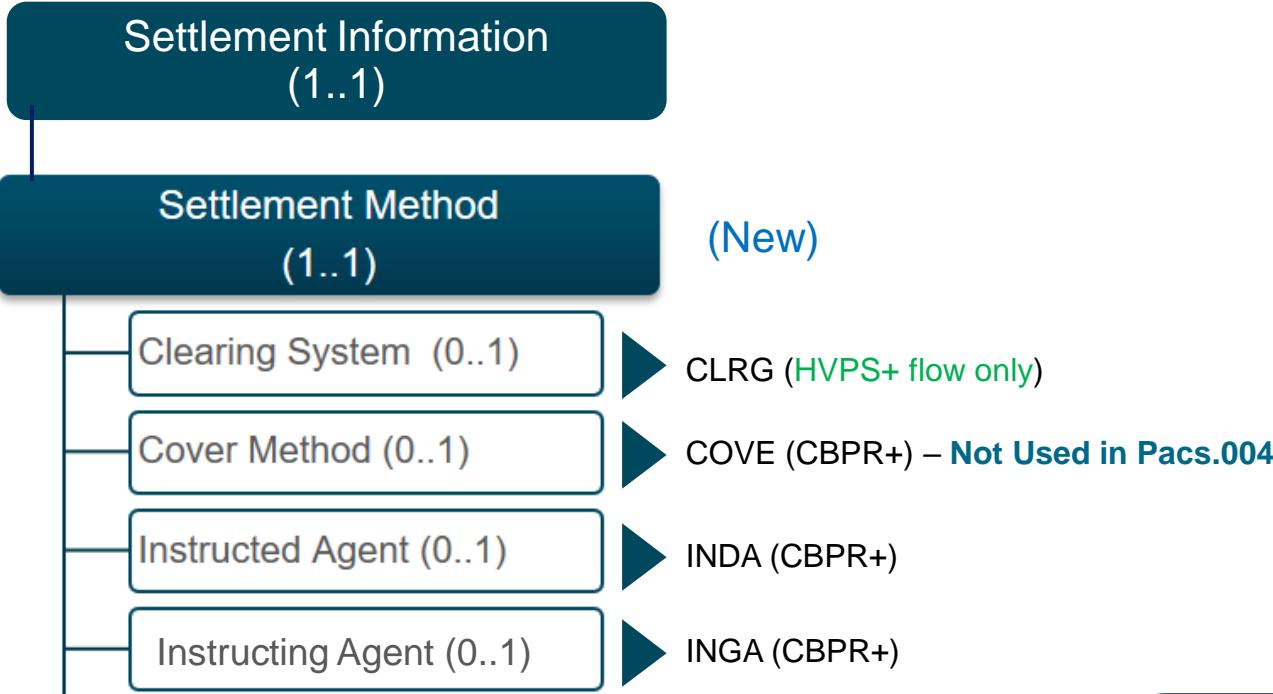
Settlement Information
(1..1)

Settlement Method
(1..1)

(New)

Clearing System (0..1)

CLRG (HVPS+ flow only)

Cover Method (0..1)

COVE (CBPR+) – Not Used in Pacs.004

Instructed Agent (0..1)

INDA (CBPR+)

Instructing Agent (0..1)

INGA (CBPR+)